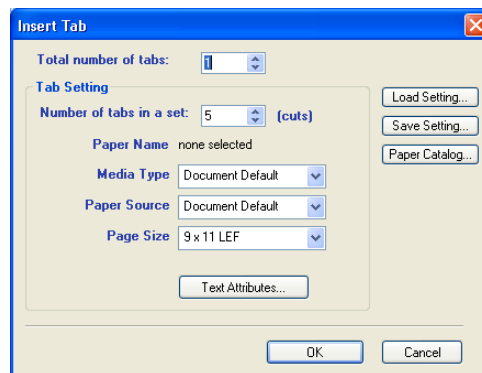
Insert Tab

Total number of tabs: 1

Tab Setting

Number of tabs in a set: 5 (cuts)

Paper Name none selected

Media Type Document Default

Paper Source Document Default

Page Size 9 x 11 LEF

Text Attributes...

Load Setting...

Save Setting...

Paper Catalog...

OK

Cancel